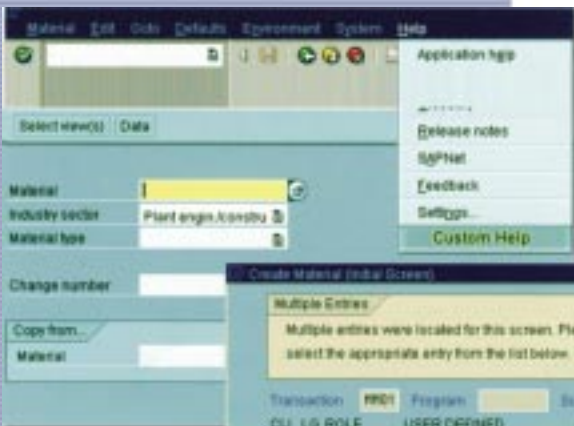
Material Edit Goto Defaults Environment System Help

Application help

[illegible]

Release notes

SAPNet

Feedback

Settings...

Custom Help

Select view(s) Data

Material

Industry sector Plant engin./constru

Material type

Change number

Copy from...

Material

Create Material (Initial Screen)

Multiple Entries

Multiple entries were located for this screen. Pl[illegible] select the appropriate entry from the list below.

Transaction MM01 Program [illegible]

OU US ROLE USER DEFINED